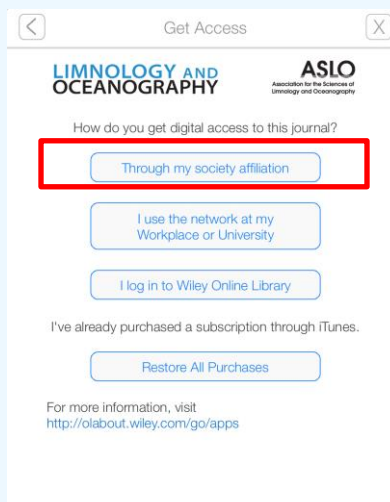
<

Get Access

X

LIMNOLOGY AND OCEANOGRAPHY

ASLO
Association for the Sciences of Limnology and Oceanography

How do you get digital access to this journal?

Through my society affiliation

I use the network at my Workplace or University

I log in to Wiley Online Library

I've already purchased a subscription through iTunes.

Restore All Purchases

For more information, visit
http://olabout.wiley.com/go/apps